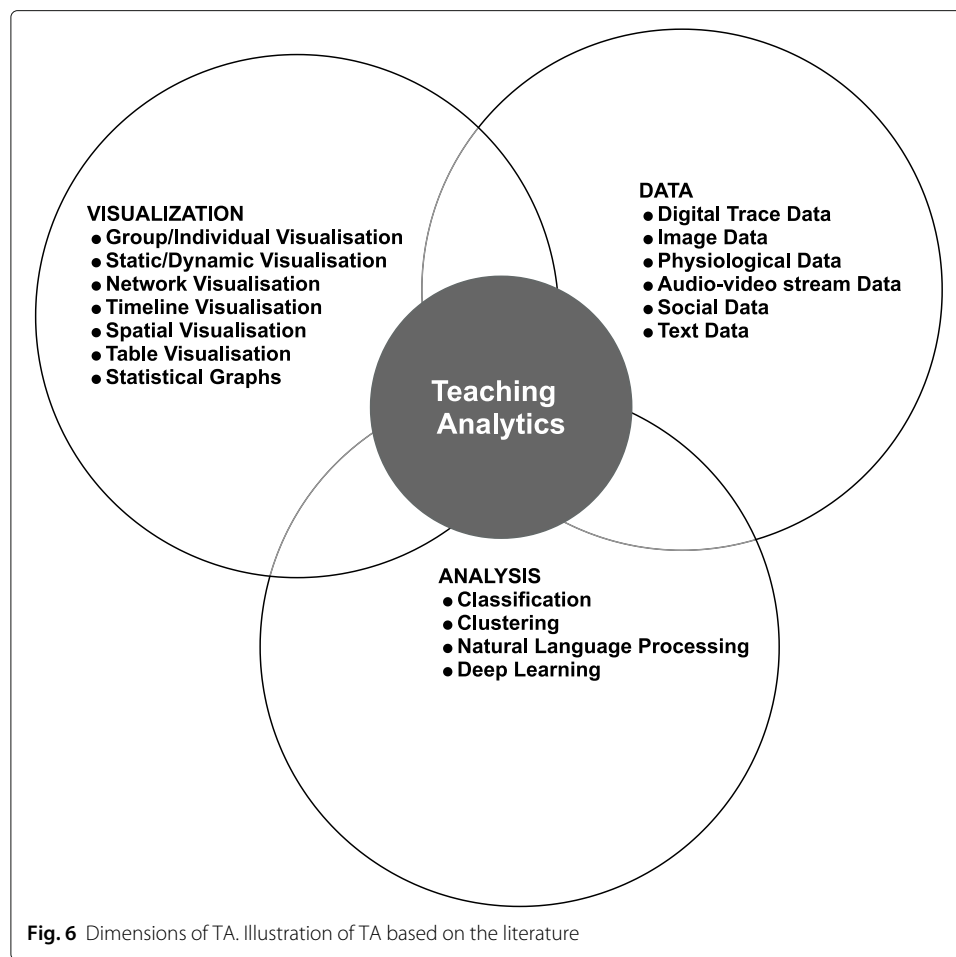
VISUALIZATION
● Group/Individual Visualisation
● Static/Dynamic Visualisation
● Network Visualisation
● Timeline Visualisation
● Spatial Visualisation
● Table Visualisation
● Statistical Graphs

DATA
● Digital Trace Data
● Image Data
● Physiological Data
● Audio-video stream Data
● Social Data
● Text Data

Teaching Analytics

ANALYSIS
● Classification
● Clustering
● Natural Language Processing
● Deep Learning

Fig. 6 Dimensions of TA. Illustration of TA based on the literature